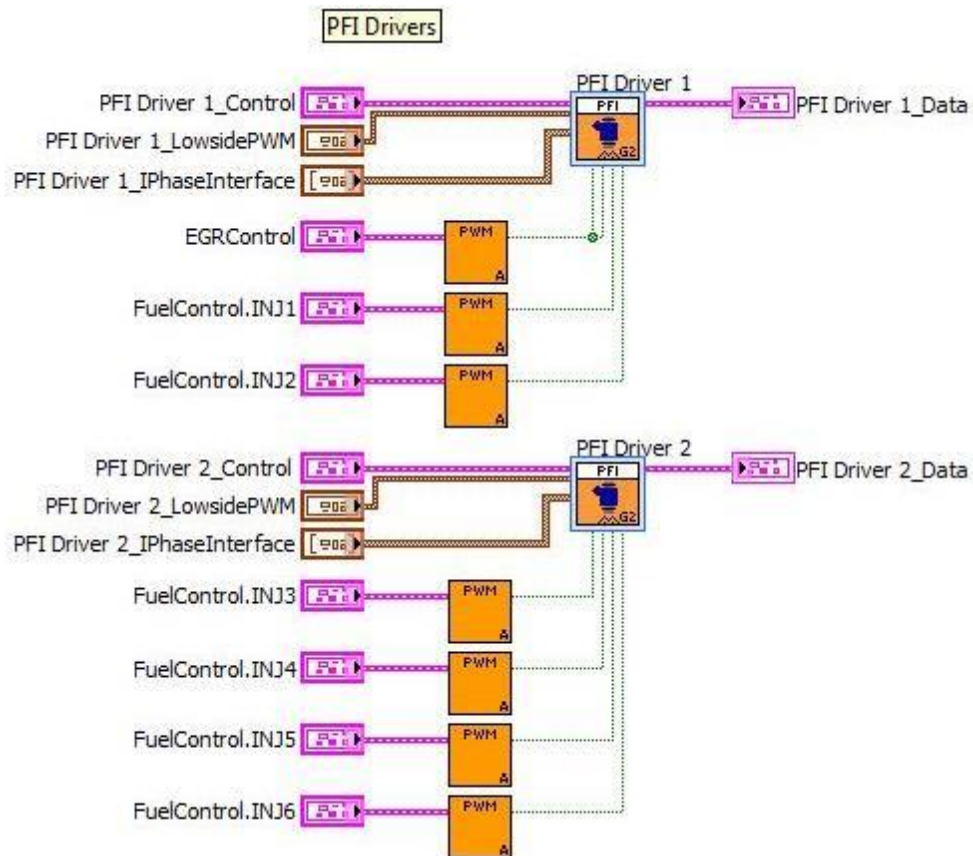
PFI Drivers

PFI Driver 1_Control
PFI Driver 1_LowsidePWM
PFI Driver 1_IPhaseInterface
PFI Driver 1
PFI
G2
PFI Driver 1_Data
EGRControl
PWM
A
FuelControl.INJ1
PWM
A
FuelControl.INJ2
PWM
A

PFI Driver 2_Control
PFI Driver 2_LowsidePWM
PFI Driver 2_IPhaseInterface
PFI Driver 2
PFI
G2
PFI Driver 2_Data
FuelControl.INJ3
PWM
A
FuelControl.INJ4
PWM
A
FuelControl.INJ5
PWM
A
FuelControl.INJ6
PWM
A